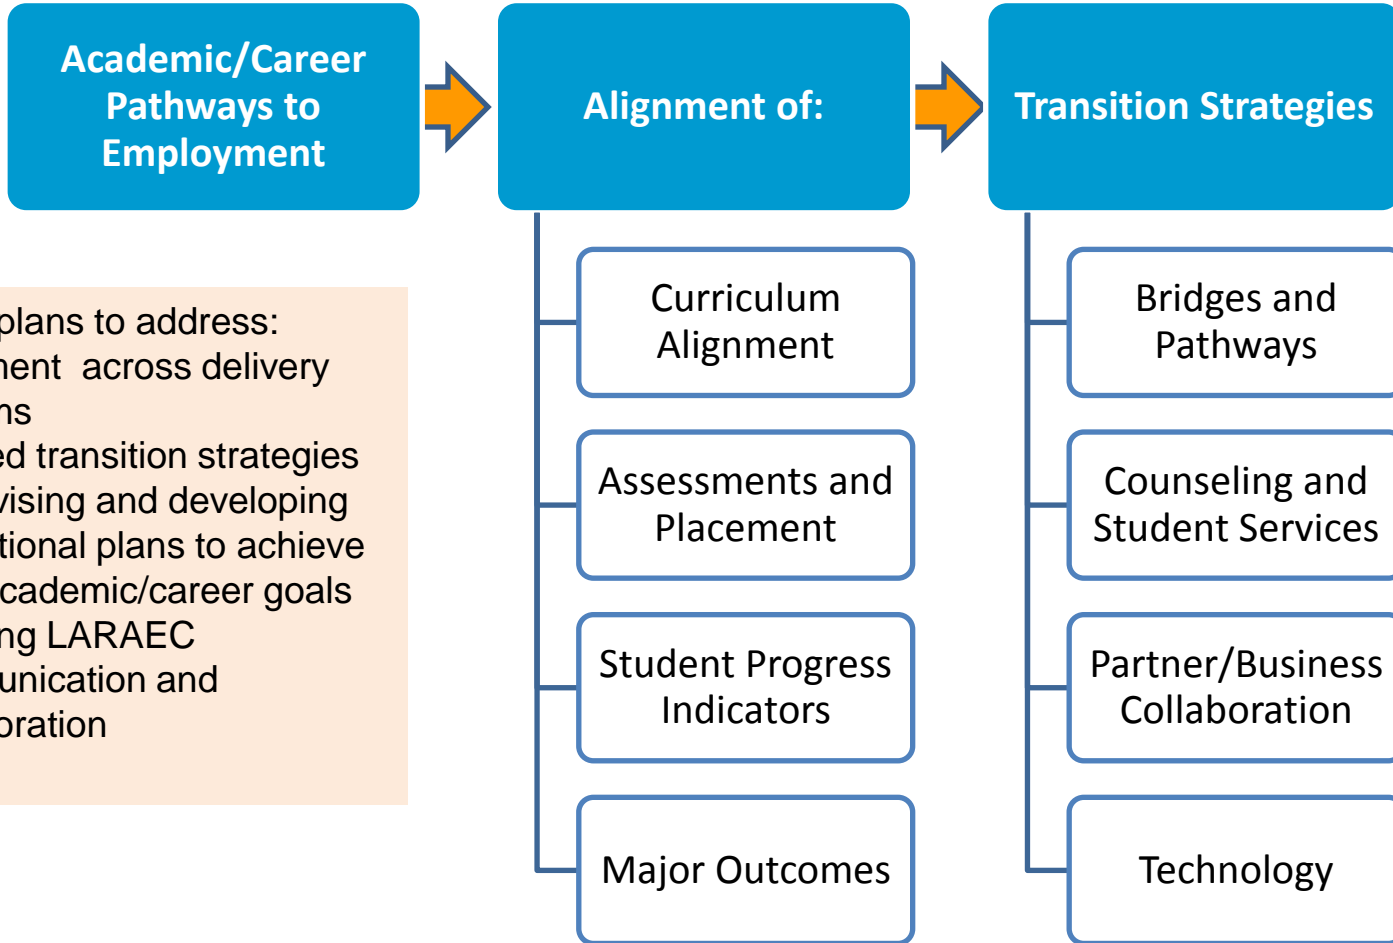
Academic/Career Pathways to Employment

Alignment of:

Transition Strategies

plans to address:
nent across delivery
ns
ed transition strategies
vising and developing
tional plans to achieve
cademic/career goals
ng LARAEC
unication and
oration

Curriculum Alignment

Assessments and Placement

Student Progress Indicators

Major Outcomes

Bridges and Pathways

Counseling and Student Services

Partner/Business Collaboration

Technology